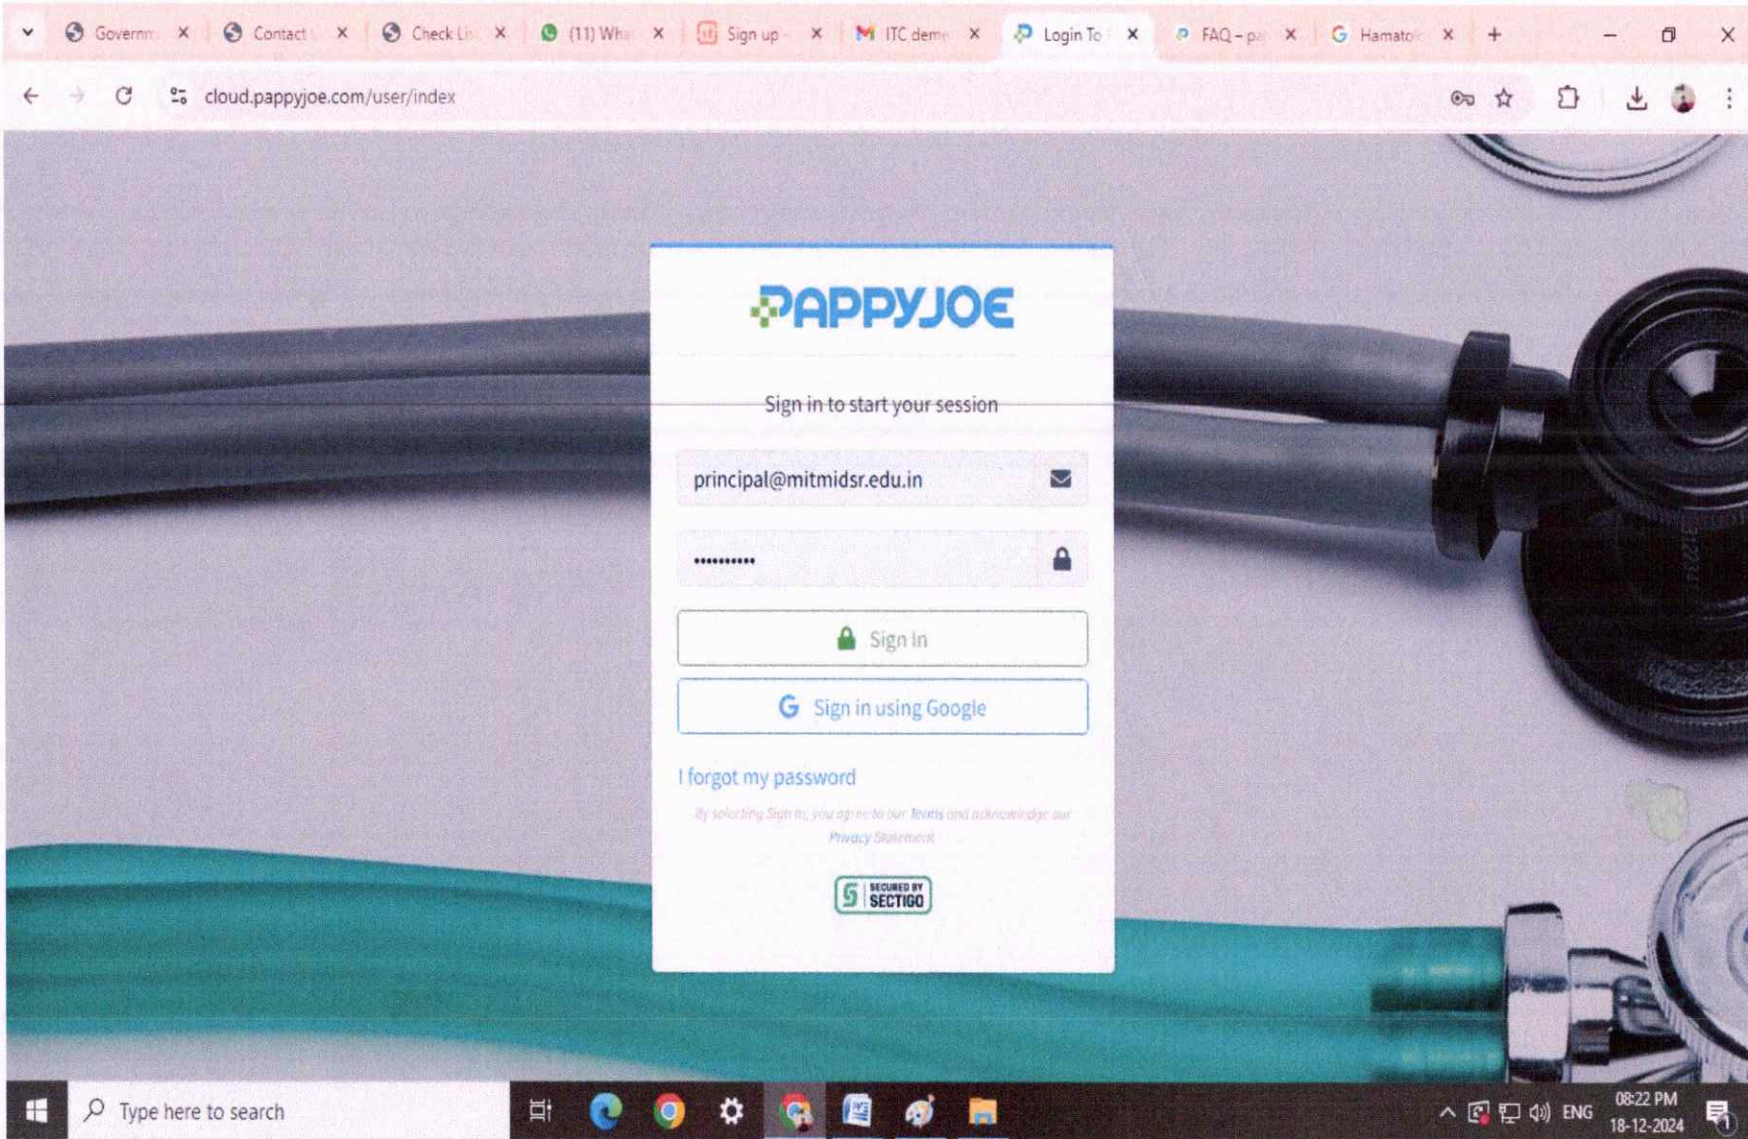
Governm ×
Contact ×
Check Li ×
(11) Wha ×
Sign up ×
ITC dem ×
Login To ×
FAQ – pa ×
Hamato ×

cloud.pappyjoe.com/user/index

PAPPYJOE

Sign in to start your session

principal@mitmidsr.edu.in

••••••••••

Sign In

Sign in using Google

I forgot my password

By selecting Sign In, you agree to our Terms and acknowledge our Privacy Statement

SECURED BY SECTIGO

Type here to search

ENG 08:22 PM 18-12-2024